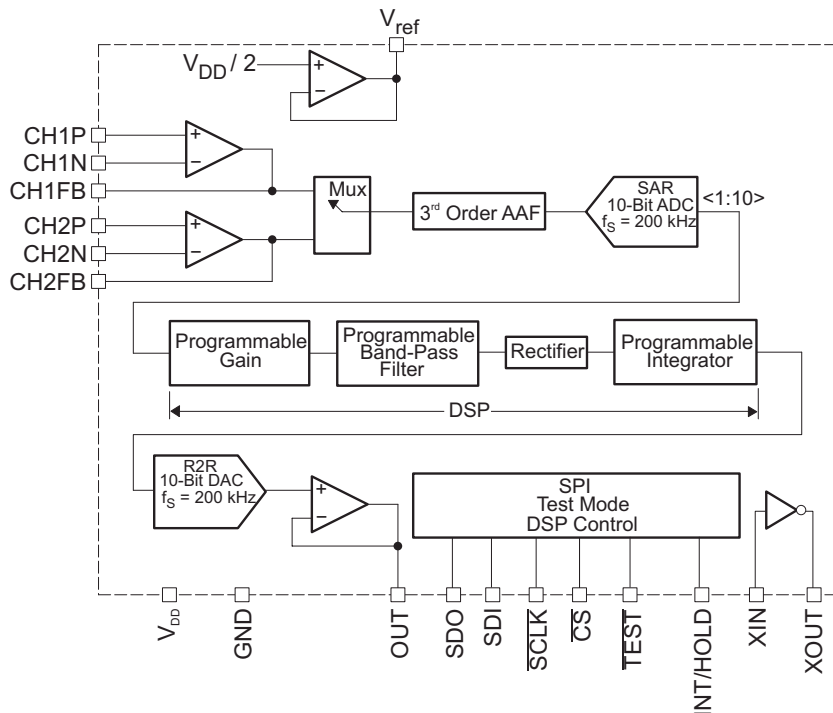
$V_{ref}$

$V_{DD}/2$

+
−

CH1P
CH1N
CH1FB
CH2P
CH2N
CH2FB

+
−
+
−

Mux

3rd Order AAF

SAR
10-Bit ADC
$f_S$ = 200 kHz

<1:10>

Programmable Gain

Programmable Band-Pass Filter

Rectifier

Programmable Integrator

DSP

R2R
10-Bit DAC
$f_S$ = 200 kHz

+
−

SPI
Test Mode
DSP Control

$V_{DD}$
GND
OUT
SDO
SDI
$\overline{SCLK}$
$\overline{CS}$
$\overline{TEST}$
$\overline{INT}$/HOLD
XIN
XOUT